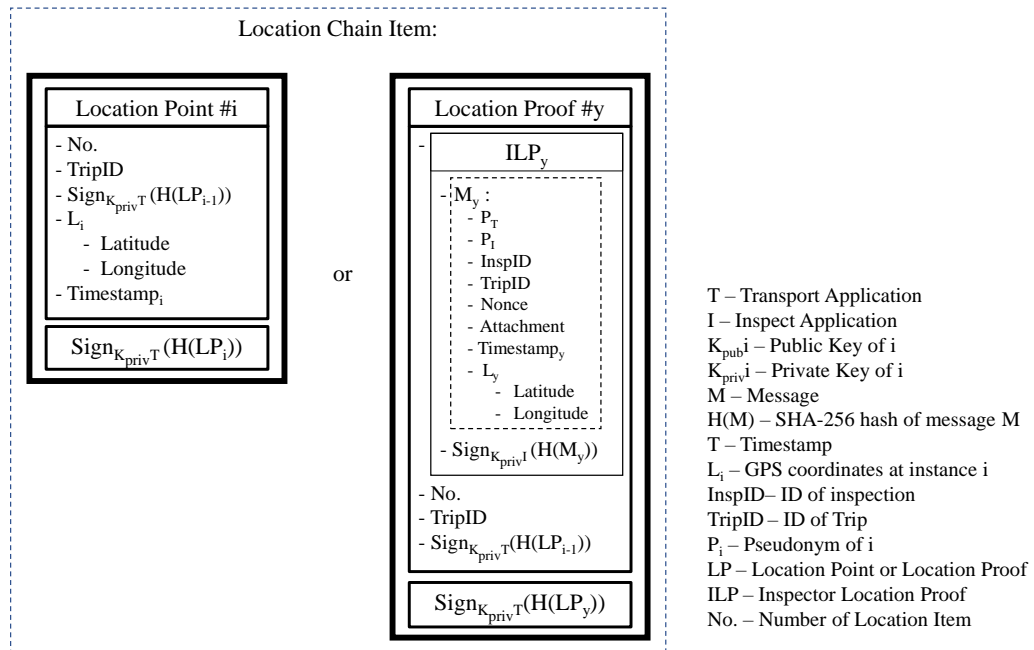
Location Chain Item:

Location Point #i

- No.
- TripID
- $Sign_{K_{priv}T}(H(LP_{i-1}))$
- $L_i$
- Latitude
- Longitude
- $Timestamp_i$

$Sign_{K_{priv}T}(H(LP_i))$

or

Location Proof #y

- $ILP_y$

- $M_y$ :
- $P_T$
- $P_I$
- InspID
- TripID
- Nonce
- Attachment
- $Timestamp_y$
- $L_y$
- Latitude
- Longitude

- $Sign_{K_{priv}I}(H(M_y))$

- No.
- TripID
- $Sign_{K_{priv}T}(H(LP_{i-1}))$

$Sign_{K_{priv}T}(H(LP_y))$

T – Transport Application
I – Inspect Application
$K_{pub}$i – Public Key of i
$K_{priv}$i – Private Key of i
M – Message
H(M) – SHA-256 hash of message M
T – Timestamp
$L_i$ – GPS coordinates at instance i
InspID– ID of inspection
TripID – ID of Trip
$P_i$ – Pseudonym of i
LP – Location Point or Location Proof
ILP – Inspector Location Proof
No. – Number of Location Item